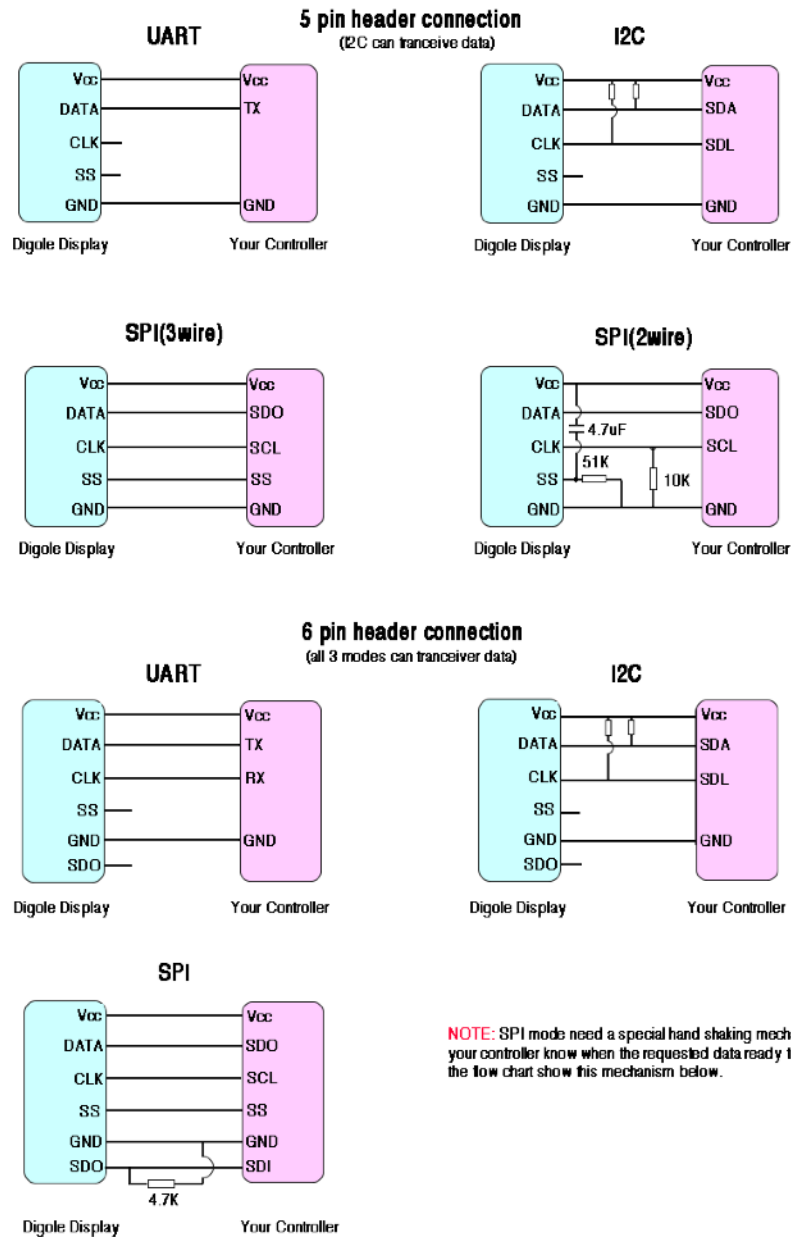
5 pin header connection
(I2C can tranceive data)

UART

Vcc
DATA
CLK
SS
GND

Vcc
TX

GND

Digole Display
Your Controller

I2C

Vcc
DATA
CLK
SS
GND

Vcc
SDA
SDL

GND

Digole Display
Your Controller

SPI(3wire)

Vcc
DATA
CLK
SS
GND

Vcc
SDO
SCL
SS
GND

Digole Display
Your Controller

SPI(2wire)

Vcc
DATA
CLK
SS
GND

4.7uF
51K
10K

Vcc
SDO
SCL

GND

Digole Display
Your Controller

6 pin header connection
(all 3 modes can tranceiver data)

UART

Vcc
DATA
CLK
SS
GND
SDO

Vcc
TX
RX

GND

Digole Display
Your Controller

I2C

Vcc
DATA
CLK
SS
GND
SDO

Vcc
SDA
SDL

GND

Digole Display
Your Controller

SPI

Vcc
DATA
CLK
SS
GND
SDO

4.7K

Vcc
SDO
SCL
SS
GND
SDI

Digole Display
Your Controller

NOTE: SPI mode need a special hand shaking mech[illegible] your controller know when the requested data ready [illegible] the flow chart show this mechanism below.